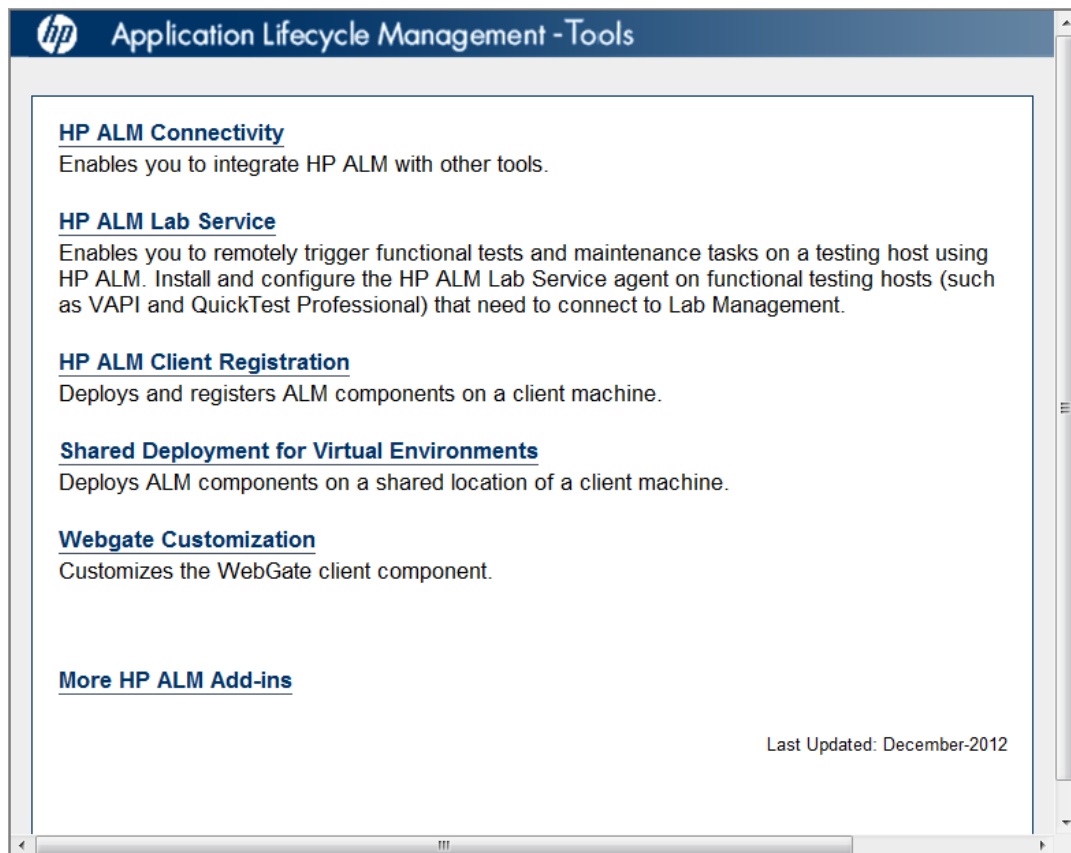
hp Application Lifecycle Management - Tools

HP ALM Connectivity
Enables you to integrate HP ALM with other tools.

HP ALM Lab Service
Enables you to remotely trigger functional tests and maintenance tasks on a testing host using HP ALM. Install and configure the HP ALM Lab Service agent on functional testing hosts (such as VAPI and QuickTest Professional) that need to connect to Lab Management.

HP ALM Client Registration
Deploys and registers ALM components on a client machine.

Shared Deployment for Virtual Environments
Deploys ALM components on a shared location of a client machine.

Webgate Customization
Customizes the WebGate client component.

More HP ALM Add-ins

Last Updated: December-2012